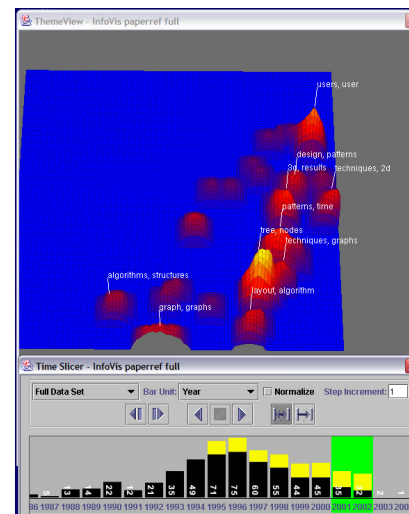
ThemeView - InfoVis paperref full

users, user
design, patterns
3d, results
techniques, 2d
patterns, time
tree, nodes
techniques, graphs
algorithms, structures
layout, algorithm
graph, graphs

Time Slicer - InfoVis paperref full

Full Data Set
Bar Unit: Year
Normalize
Step Increment: 1

5 3 4 2 1 21 35 49 71 75 60 55 44 45 35 2

86 1987 1988 1989 1990 1991 1992 1993 1994 1995 1996 1997 1998 1999 2000 2001 2002 2003 200